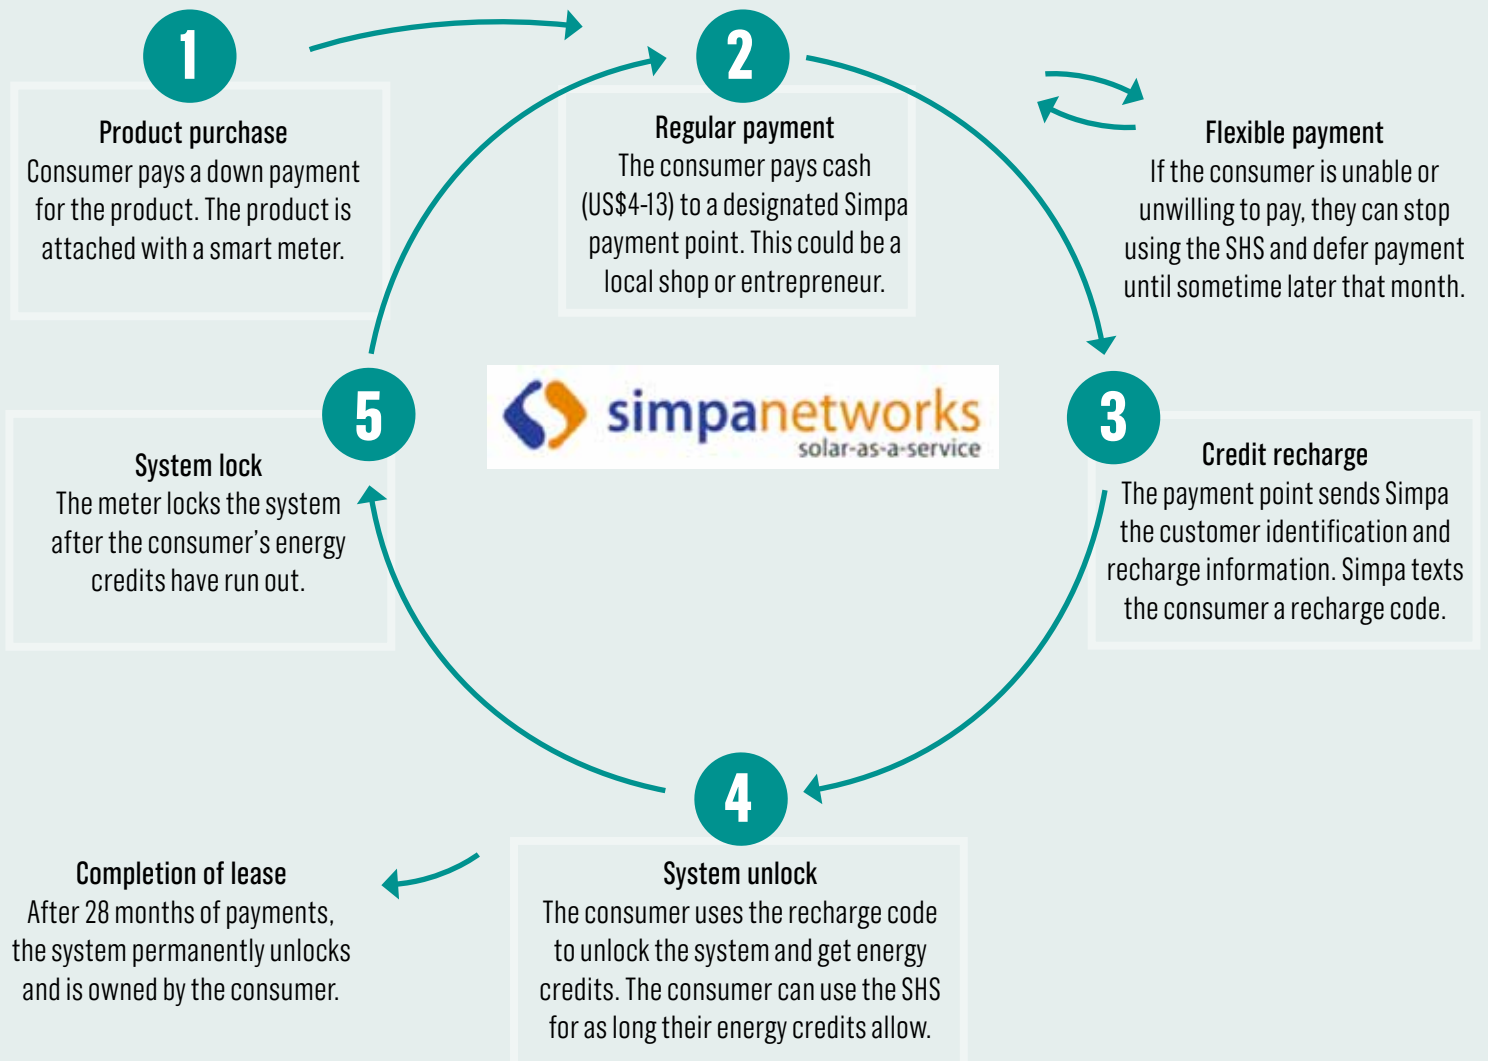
1

Product purchase
Consumer pays a down payment for the product. The product is attached with a smart meter.

2

Regular payment
The consumer pays cash (US$4-13) to a designated Simpa payment point. This could be a local shop or entrepreneur.

Flexible payment
If the consumer is unable or unwilling to pay, they can stop using the SHS and defer payment until sometime later that month.

simpanetworks
solar-as-a-service

5

System lock
The meter locks the system after the consumer's energy credits have run out.

3

Credit recharge
The payment point sends Simpa the customer identification and recharge information. Simpa texts the consumer a recharge code.

4

Completion of lease
After 28 months of payments, the system permanently unlocks and is owned by the consumer.

System unlock
The consumer uses the recharge code to unlock the system and get energy credits. The consumer can use the SHS for as long their energy credits allow.